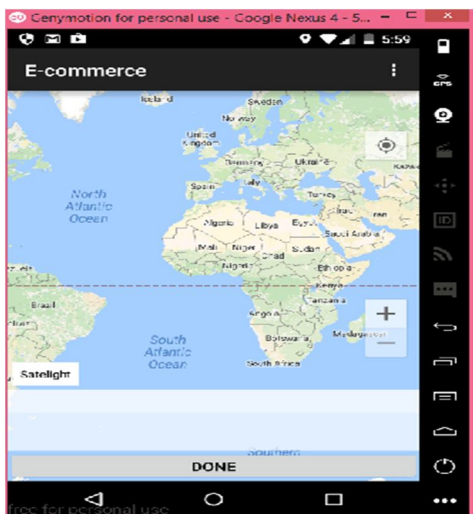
Genymotion for personal use - Google Nexus 4 - 5...

5:59

E-commerce

Iceland
Sweden
Norway
United Kingdom
Germany
Ukraine
Kazak
Spain
Italy
Turkey
North Atlantic Ocean
Algeria
Libya
Egypt
Iraq
Iran
Saudi Arabia
Mali
Niger
Chad
Sudan
Nigeria
Ethiopia
Kenya
Tanzania
Brazil
Angola
Botswana
Madagascar
South Atlantic Ocean
South Africa
Southern

Satelight

DONE

GPS

free for personal use